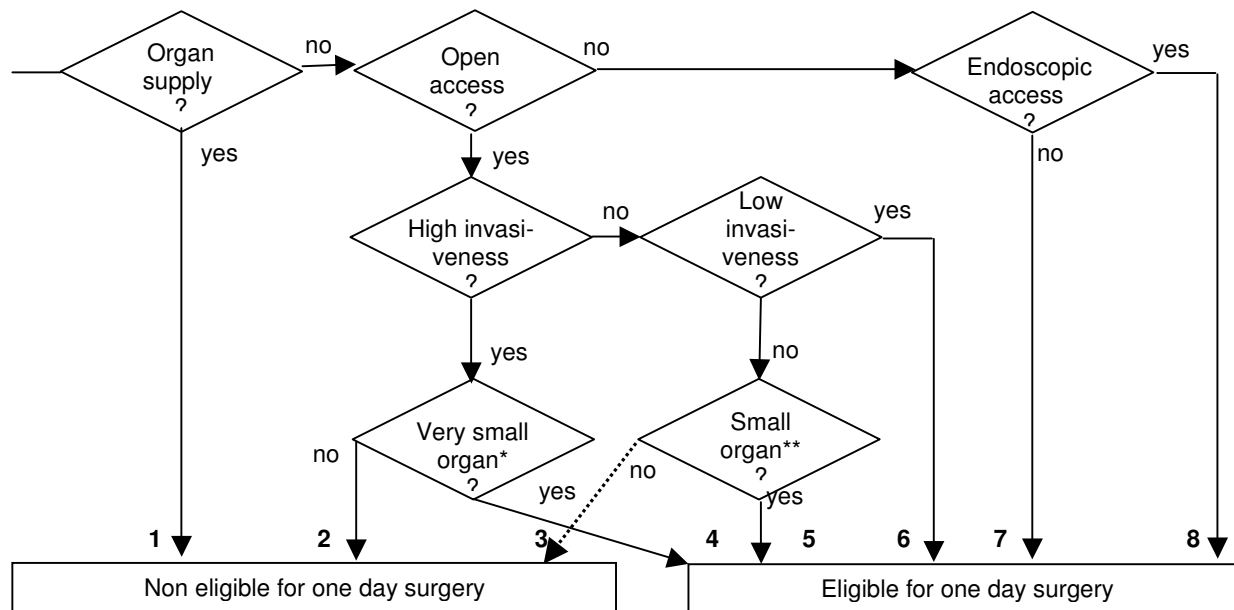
Organ supply ?

no

Open access ?

no

Endoscopic access ?

yes

yes

yes

no

High invasiveness ?

no

Low invasiveness ?

yes

yes

no

Very small organ* ?

no

Small organ** ?

no

yes

yes

1

2

3

4

5

6

7

8

Non eligible for one day surgery

Eligible for one day surgery